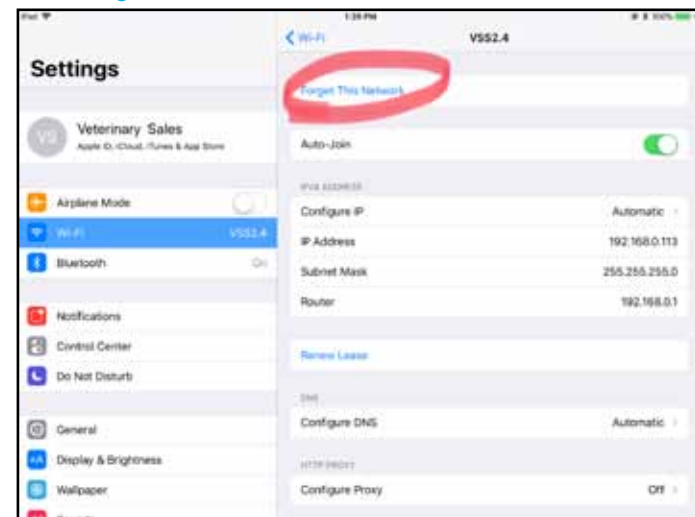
iPad
1:39 PM
100%

Settings

VS
Veterinary Sales
Apple ID, iCloud, iTunes & App Store

Airplane Mode
Wi-Fi VSS2.4
Bluetooth On

Notifications
Control Center
Do Not Disturb

General
Display & Brightness
Wallpaper

< Wi-Fi
VSS2.4

Forget This Network

Auto-Join

IPV4 ADDRESS
Configure IP Automatic
IP Address 192.168.0.113
Subnet Mask 255.255.255.0
Router 192.168.0.1

Renew Lease

DNS
Configure DNS Automatic

HTTP PROXY
Configure Proxy Off